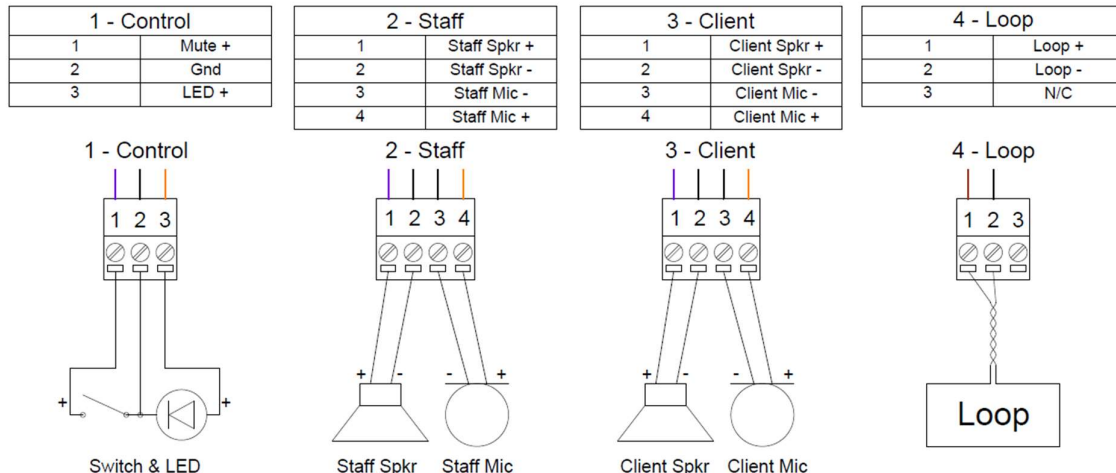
| 1 - Control | |
|---|---|
| 1 | Mute + |
| 2 | Gnd |
| 3 | LED + |

| 2 - Staff | |
|---|---|
| 1 | Staff Spkr + |
| 2 | Staff Spkr - |
| 3 | Staff Mic - |
| 4 | Staff Mic + |

| 3 - Client | |
|---|---|
| 1 | Client Spkr + |
| 2 | Client Spkr - |
| 3 | Client Mic - |
| 4 | Client Mic + |

| 4 - Loop | |
|---|---|
| 1 | Loop + |
| 2 | Loop - |
| 3 | N/C |

1 - Control

1 2 3

+ +

Switch & LED

2 - Staff

1 2 3 4

+ - - +

Staff Spkr Staff Mic

3 - Client

1 2 3 4

+ - - +

Client Spkr Client Mic

4 - Loop

1 2 3

Loop